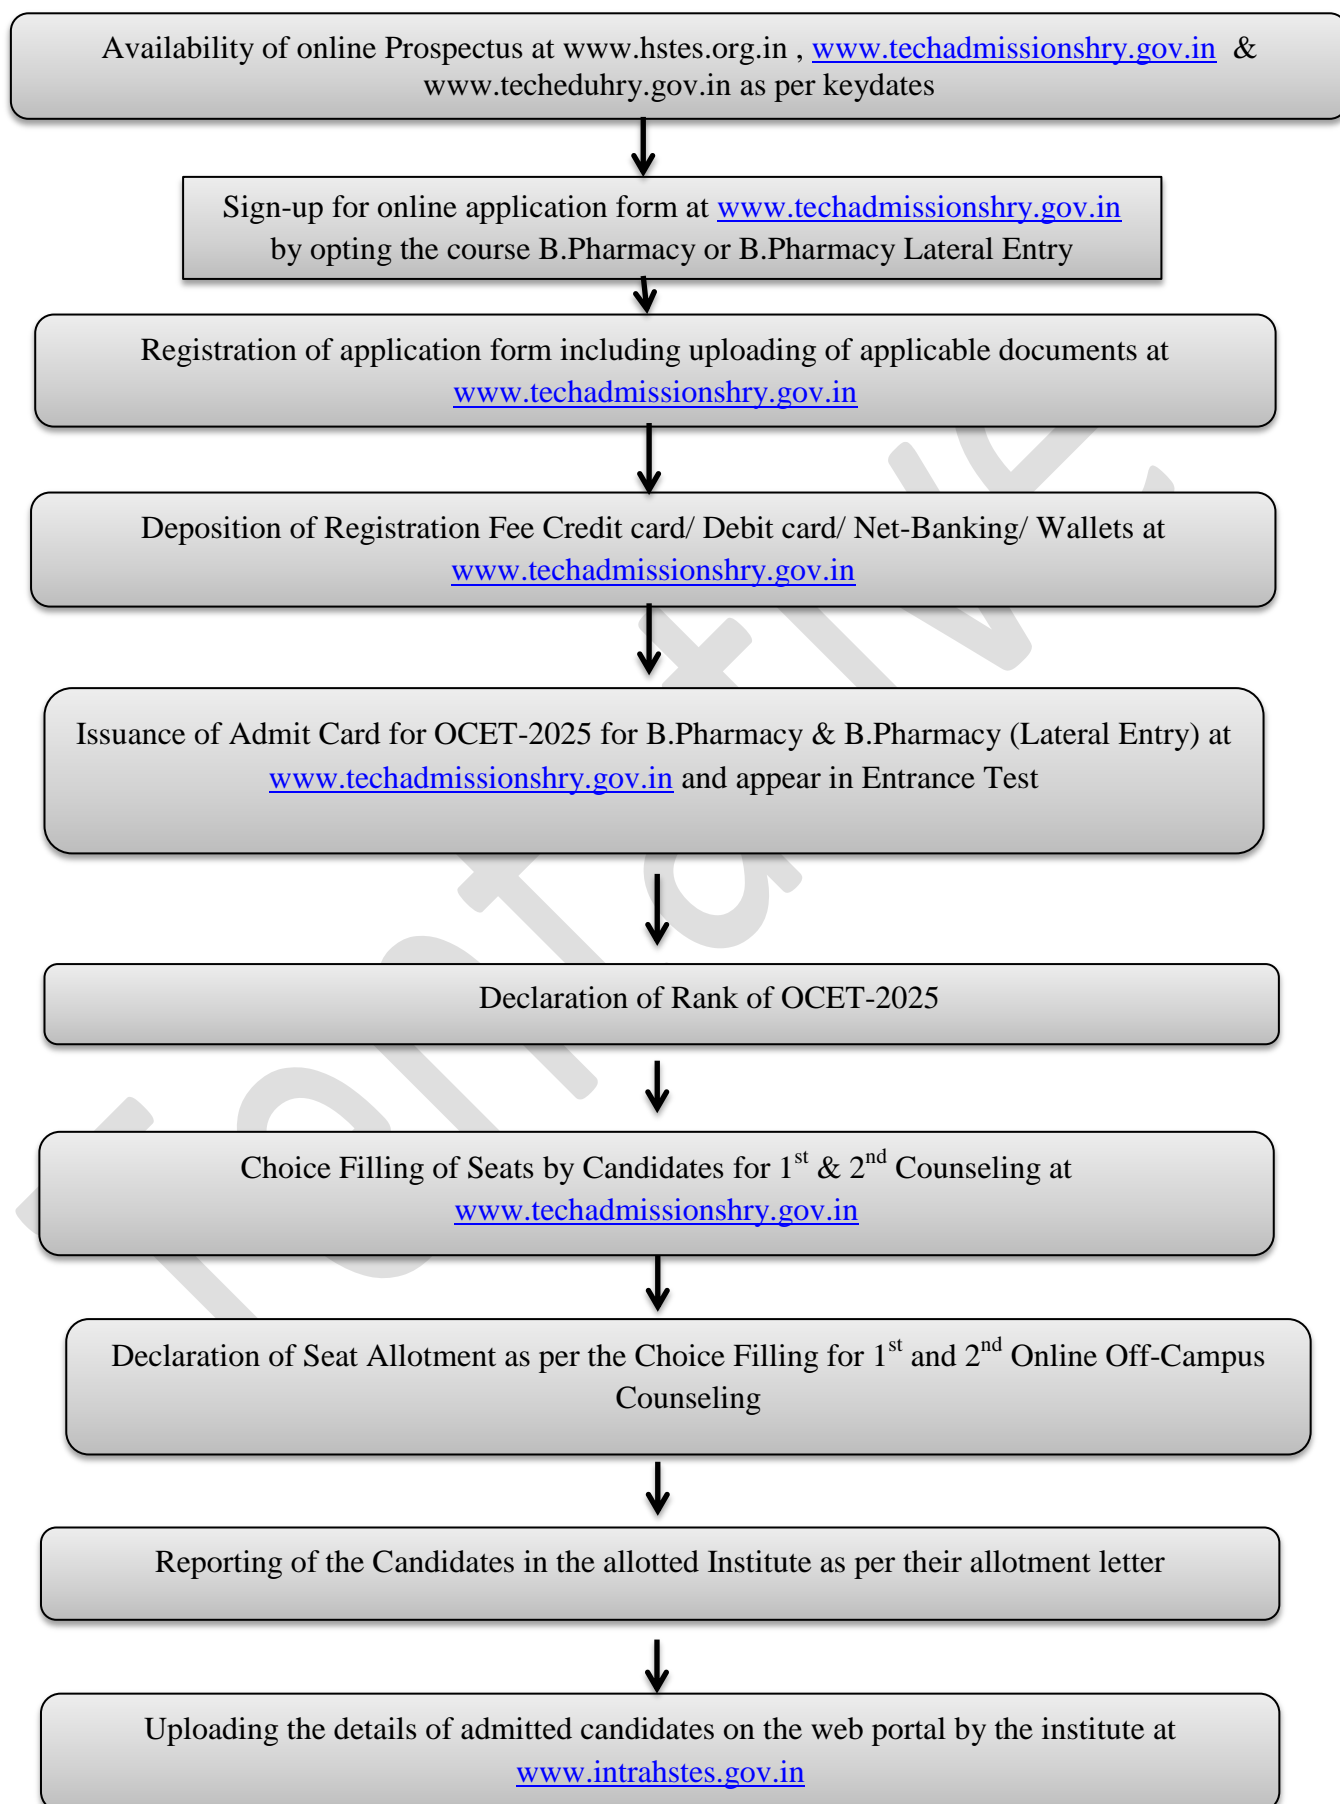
Availability of online Prospectus at www.hstes.org.in , www.techadmissionshry.gov.in & www.techeduhry.gov.in as per keydates

Sign-up for online application form at www.techadmissionshry.gov.in by opting the course B.Pharmacy or B.Pharmacy Lateral Entry

Registration of application form including uploading of applicable documents at www.techadmissionshry.gov.in

Deposition of Registration Fee Credit card/ Debit card/ Net-Banking/ Wallets at www.techadmissionshry.gov.in

Issuance of Admit Card for OCET-2025 for B.Pharmacy & B.Pharmacy (Lateral Entry) at www.techadmissionshry.gov.in and appear in Entrance Test

Declaration of Rank of OCET-2025

Choice Filling of Seats by Candidates for $1^{st}$ & $2^{nd}$ Counseling at www.techadmissionshry.gov.in

Declaration of Seat Allotment as per the Choice Filling for $1^{st}$ and $2^{nd}$ Online Off-Campus Counseling

Reporting of the Candidates in the allotted Institute as per their allotment letter

Uploading the details of admitted candidates on the web portal by the institute at www.intrahstes.gov.in